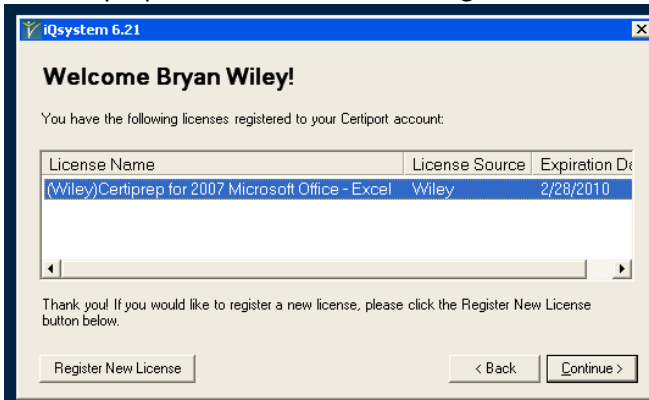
iQsystem 6.21

Welcome Bryan Wiley!

You have the following licenses registered to your Certiport account:

| License Name | License Source | Expiration D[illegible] |
|---|---|---|
| (Wiley)Certiprep for 2007 Microsoft Office - Excel | Wiley | 2/28/2010 |

Thank you! If you would like to register a new license, please click the Register New License button below.

Register New License

< Back

Continue >